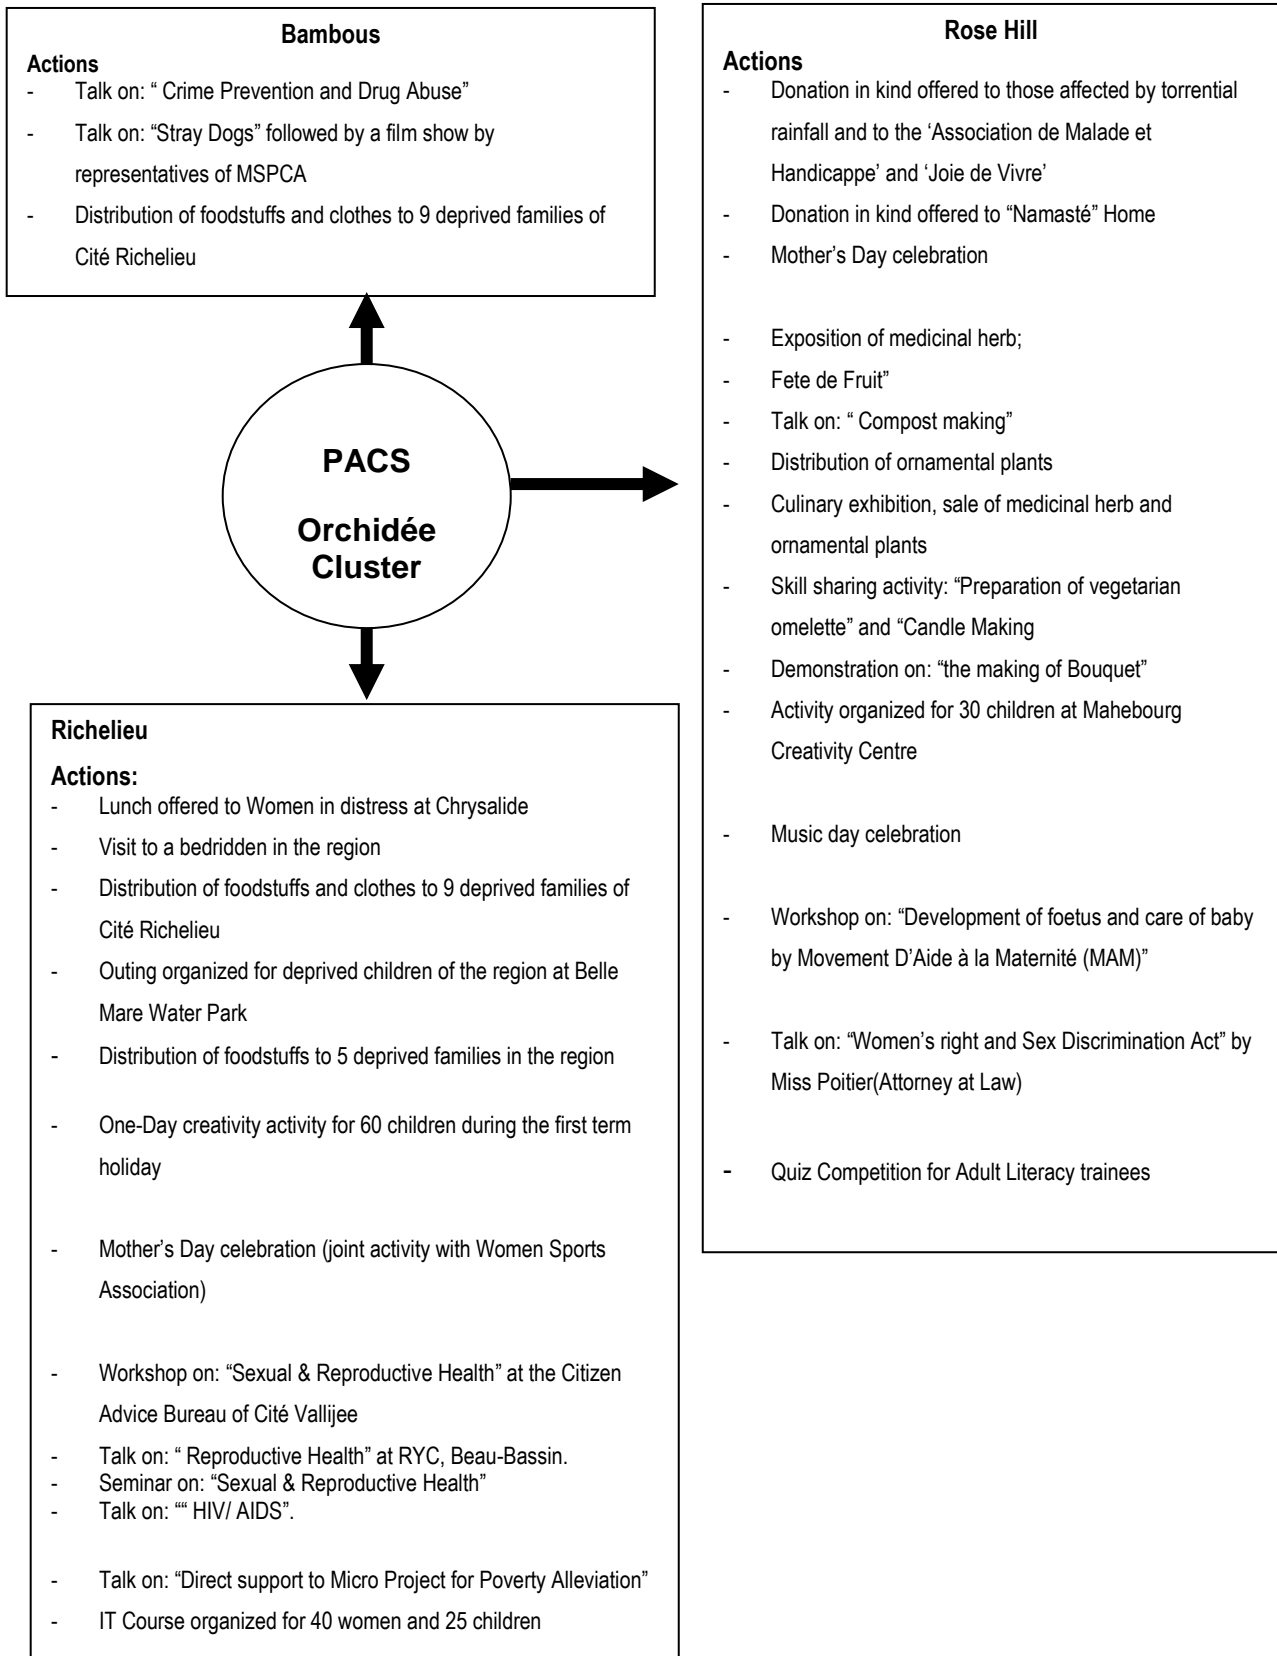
**Bambous**

**Actions**
- Talk on: " Crime Prevention and Drug Abuse"
- Talk on: "Stray Dogs" followed by a film show by representatives of MSPCA
- Distribution of foodstuffs and clothes to 9 deprived families of Cité Richelieu

**PACS**

**Orchidée Cluster**

**Richelieu**

**Actions:**
- Lunch offered to Women in distress at Chrysalide
- Visit to a bedridden in the region
- Distribution of foodstuffs and clothes to 9 deprived families of Cité Richelieu
- Outing organized for deprived children of the region at Belle Mare Water Park
- Distribution of foodstuffs to 5 deprived families in the region
- One-Day creativity activity for 60 children during the first term holiday
- Mother's Day celebration (joint activity with Women Sports Association)
- Workshop on: "Sexual & Reproductive Health" at the Citizen Advice Bureau of Cité Vallijee
- Talk on: " Reproductive Health" at RYC, Beau-Bassin.
- Seminar on: "Sexual & Reproductive Health"
- Talk on: "" HIV/ AIDS".
- Talk on: "Direct support to Micro Project for Poverty Alleviation"
- IT Course organized for 40 women and 25 children

**Rose Hill**

**Actions**
- Donation in kind offered to those affected by torrential rainfall and to the 'Association de Malade et Handicappe' and 'Joie de Vivre'
- Donation in kind offered to "Namasté" Home
- Mother's Day celebration
- Exposition of medicinal herb;
- Fete de Fruit"
- Talk on: " Compost making"
- Distribution of ornamental plants
- Culinary exhibition, sale of medicinal herb and ornamental plants
- Skill sharing activity: "Preparation of vegetarian omelette" and "Candle Making
- Demonstration on: "the making of Bouquet"
- Activity organized for 30 children at Mahebourg Creativity Centre
- Music day celebration
- Workshop on: "Development of foetus and care of baby by Movement D'Aide à la Maternité (MAM)"
- Talk on: "Women's right and Sex Discrimination Act" by Miss Poitier(Attorney at Law)
- Quiz Competition for Adult Literacy trainees